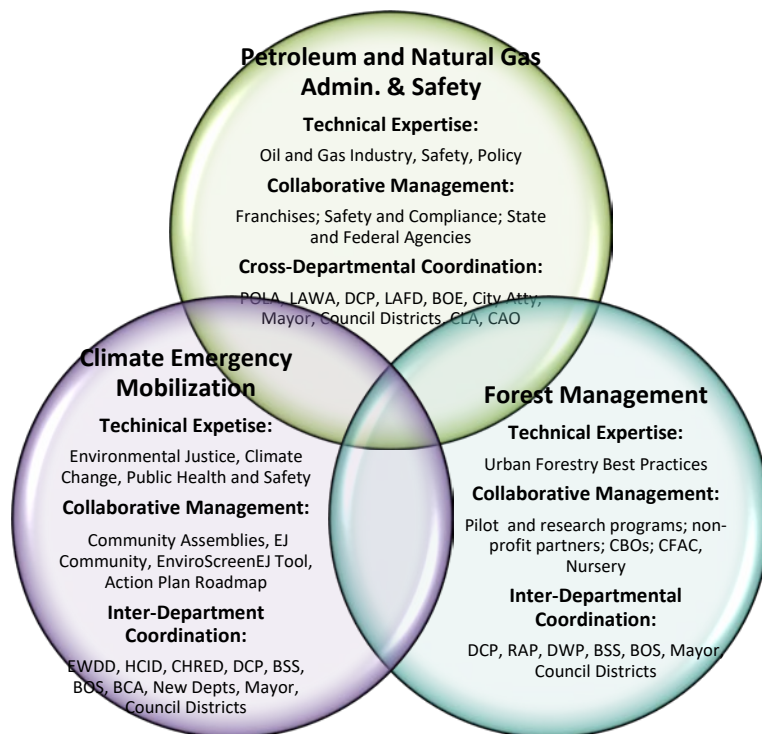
Petroleum and Natural Gas Admin. & Safety

Technical Expertise:

Oil and Gas Industry, Safety, Policy

Collaborative Management:

Franchises; Safety and Compliance; State and Federal Agencies

Cross-Departmental Coordination:

POLA, LAWA, DCP, LAFD, BOE, City Atty, Mayor, Council Districts, CLA, CAO

Climate Emergency Mobilization

Techinical Expetise:

Environmental Justice, Climate Change, Public Health and Safety

Collaborative Management:

Community Assemblies, EJ Community, EnviroScreenEJ Tool, Action Plan Roadmap

Inter-Department Coordination:

EWDD, HCID, CHRED, DCP, BSS, BOS, BCA, New Depts, Mayor, Council Districts

Forest Management

Technical Expertise:

Urban Forestry Best Practices

Collaborative Management:

Pilot and research programs; non-profit partners; CBOs; CFAC, Nursery

Inter-Departmental Coordination:

DCP, RAP, DWP, BSS, BOS, Mayor, Council Districts